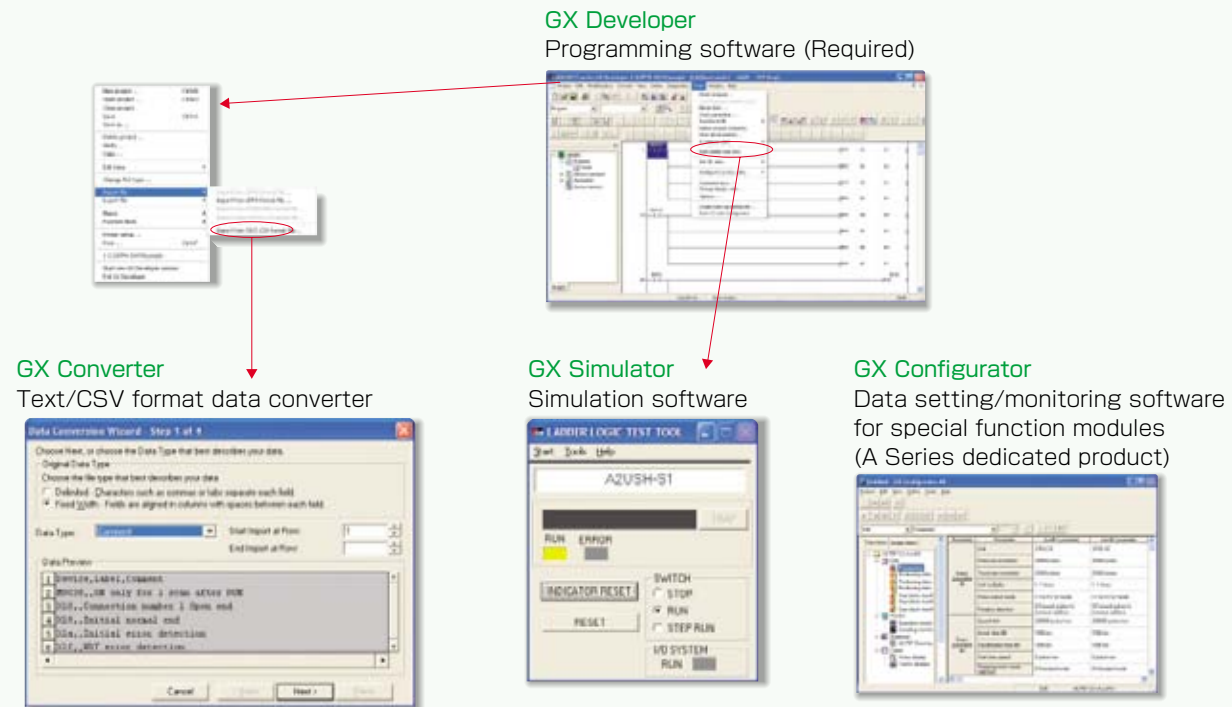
GX Developer
Programming software (Required)

GX Converter
Text/CSV format data converter

Data Conversion Wizard - Step 1 of 4

Choose Next, or choose the Data Type that best describes your data.

Original Data Type

Choose the file type that best describes your data:

Delimited - Characters such as commas or tabs separate each field

Fixed Width - Fields are aligned in columns with spaces between each field

Data Type:

Start Import at Row:

End Import at Row:

Data Preview

1 Device,Label,Comment
2 M9036,,ON only for 1 scan after RUN
3 D10,,Connection number 1 Open end
4 D10,,Initial normal end
5 D1a,,Initial error detection
6 D1f,,WDT error detection

Cancel

Next >

GX Simulator
Simulation software

LADDER LOGIC TEST TOOL

Start Tools Help

A2USH-S1

TRAP

RUN ERROR

INDICATOR RESET

RESET

SWITCH

STOP

RUN

STEP RUN

I/O SYSTEM

RUN

GX Configurator
Data setting/monitoring software for special function modules (A Series dedicated product)